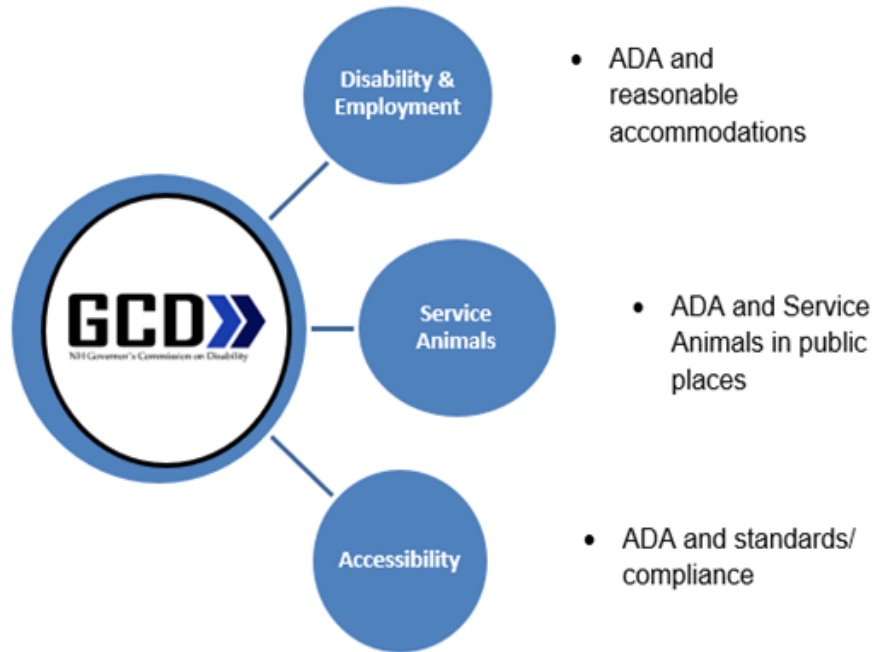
GCD
NH Governor's Commission on Disability

Disability & Employment

- ADA and reasonable accommodations

Service Animals

- ADA and Service Animals in public places

Accessibility

- ADA and standards/ compliance